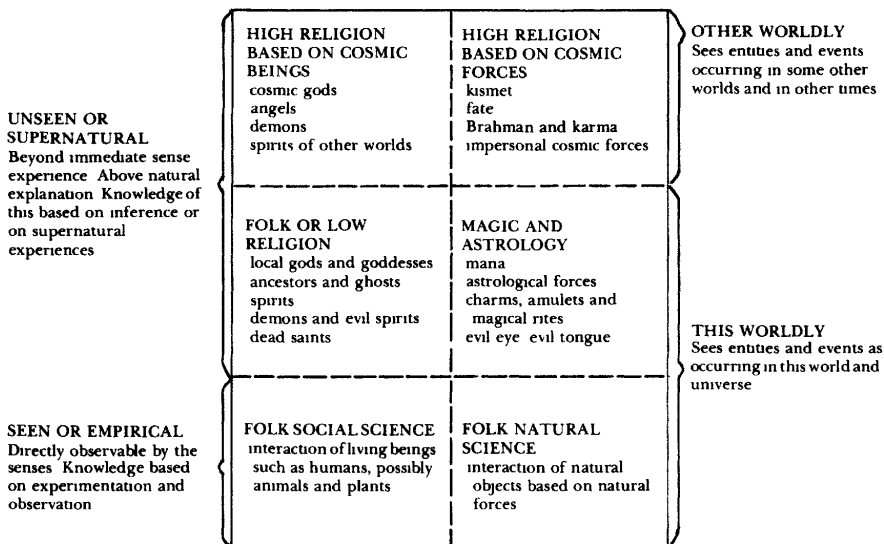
UNSEEN OR SUPERNATURAL
Beyond immediate sense experience Above natural explanation Knowledge of this based on inference or on supernatural experiences

SEEN OR EMPIRICAL
Directly observable by the senses Knowledge based on experimentation and observation

| | |
|---|---|
| HIGH RELIGION BASED ON COSMIC BEINGS<br>cosmic gods<br>angels<br>demons<br>spirits of other worlds | HIGH RELIGION BASED ON COSMIC FORCES<br>kismet<br>fate<br>Brahman and karma<br>impersonal cosmic forces |
| FOLK OR LOW RELIGION<br>local gods and goddesses<br>ancestors and ghosts<br>spirits<br>demons and evil spirits<br>dead saints | MAGIC AND ASTROLOGY<br>mana<br>astrological forces<br>charms, amulets and magical rites<br>evil eye evil tongue |
| FOLK SOCIAL SCIENCE<br>interaction of living beings such as humans, possibly animals and plants | FOLK NATURAL SCIENCE<br>interaction of natural objects based on natural forces |

OTHER WORLDLY
Sees entities and events occurring in some other worlds and in other times

THIS WORLDLY
Sees entities and events as occurring in this world and universe